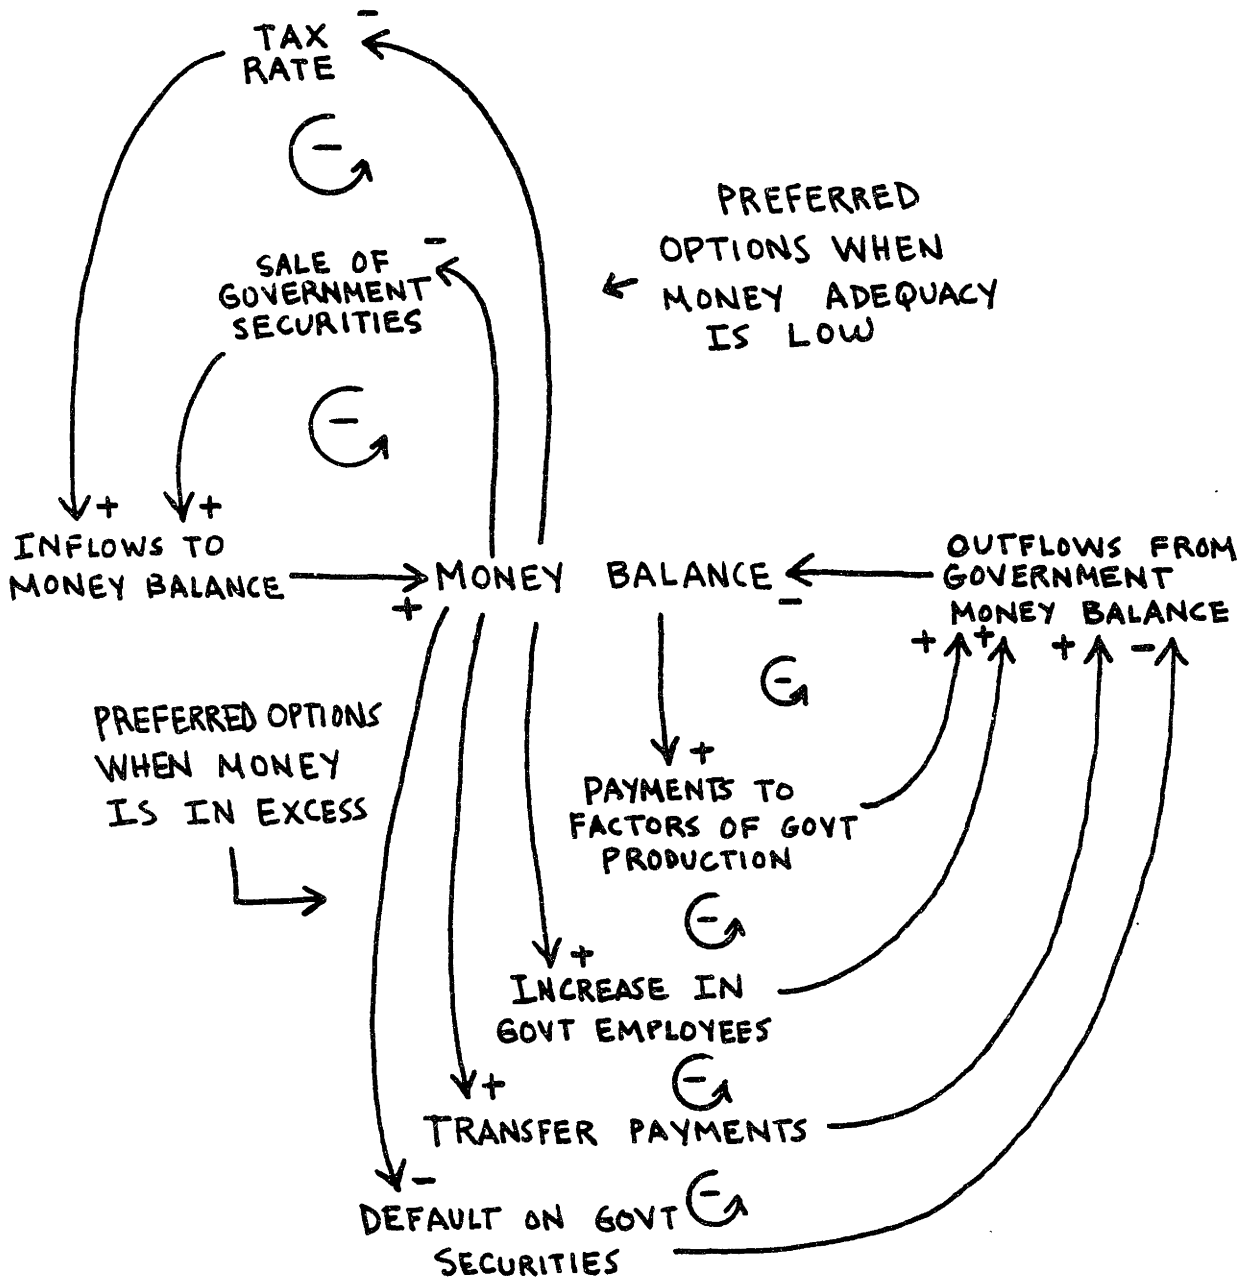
TAX RATE

−

−

SALE OF GOVERNMENT SECURITIES

−

−

PREFERRED OPTIONS WHEN MONEY ADEQUACY IS LOW

+ +

INFLOWS TO MONEY BALANCE

+

MONEY BALANCE

−

OUTFLOWS FROM GOVERNMENT MONEY BALANCE

+ + + −

−

PREFERRED OPTIONS WHEN MONEY IS IN EXCESS

+

PAYMENTS TO FACTORS OF GOVT PRODUCTION

−

+

INCREASE IN GOVT EMPLOYEES

−

+

TRANSFER PAYMENTS

−

−

DEFAULT ON GOVT SECURITIES